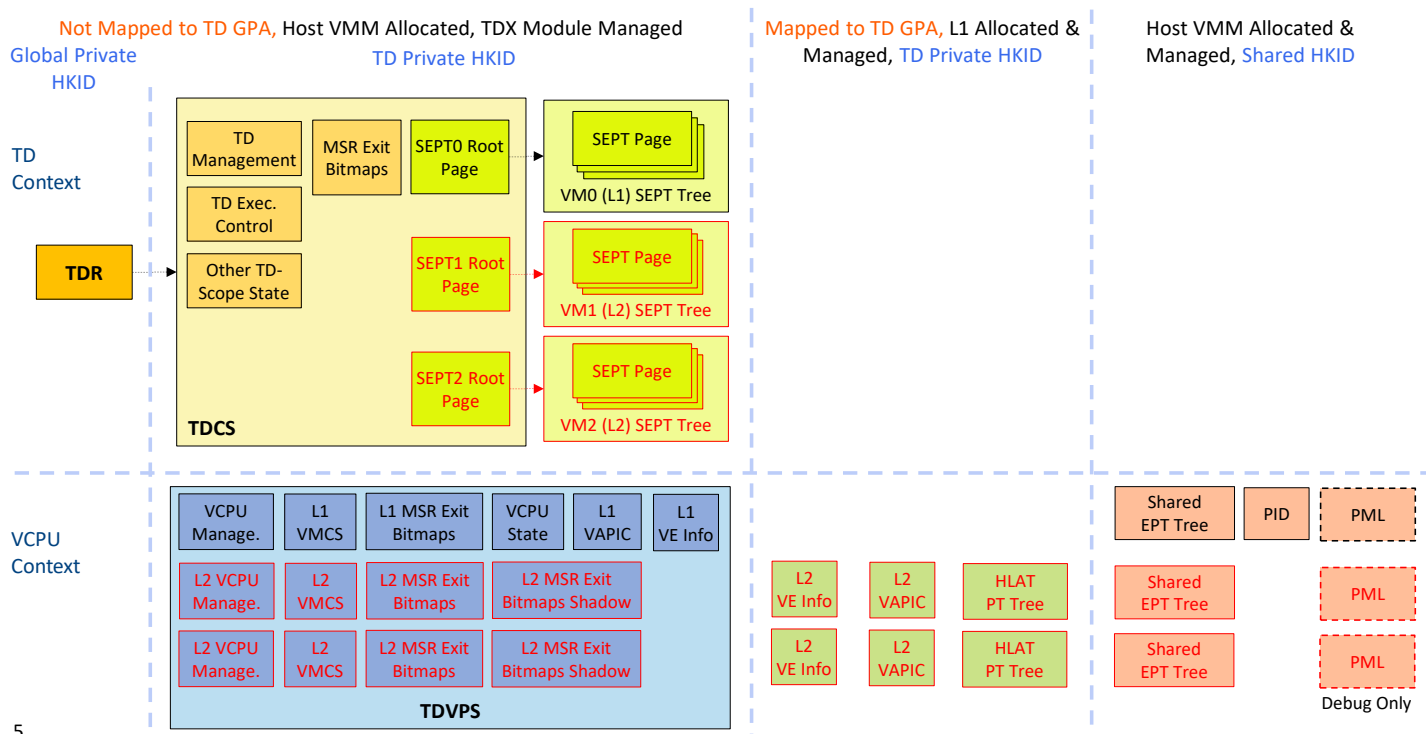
Not Mapped to TD GPA, Host VMM Allocated, TDX Module Managed
TD Private HKID

Mapped to TD GPA, L1 Allocated & Managed, TD Private HKID

Host VMM Allocated & Managed, Shared HKID

Global Private HKID

TD Context

TDR

TD Management

TD Exec. Control

Other TD-Scope State

MSR Exit Bitmaps

SEPT0 Root Page

SEPT Page

VM0 (L1) SEPT Tree

SEPT1 Root Page

SEPT Page

VM1 (L2) SEPT Tree

SEPT2 Root Page

SEPT Page

VM2 (L2) SEPT Tree

TDCS

VCPU Context

VCPU Manage.

L1 VMCS

L1 MSR Exit Bitmaps

VCPU State

L1 VAPIC

L1 VE Info

L2 VCPU Manage.

L2 VMCS

L2 MSR Exit Bitmaps

L2 MSR Exit Bitmaps Shadow

L2 VCPU Manage.

L2 VMCS

L2 MSR Exit Bitmaps

L2 MSR Exit Bitmaps Shadow

TDVPS

L2 VE Info

L2 VAPIC

HLAT PT Tree

L2 VE Info

L2 VAPIC

HLAT PT Tree

Shared EPT Tree

PID

PML

Shared EPT Tree

PML

Shared EPT Tree

PML

Debug Only

5